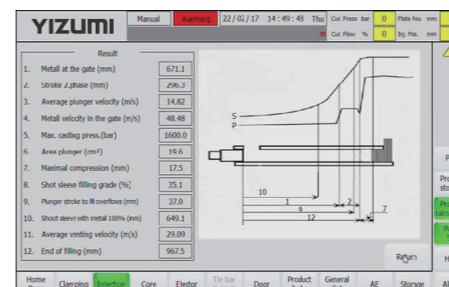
YIZUMI

Manual | Alarming | 22 / 02 / 17 | 14 : 49 : 43 | Thu | Cut Press bar | 0 | Plate Pos. mm
Cut Flow % | 0 | Inj. Pos. mm

Result

| | | |
|---|---|---|
| 1. | Metall at the gate (mm) | 671.1 |
| 2. | Stroke 2.phase (mm) | 296.3 |
| 3. | Average plunger velocity (m/s) | 14.82 |
| 4. | Metall velocity in the gate (m/s) | 48.48 |
| 5. | Max. casting press.(bar) | 1600.0 |
| 6. | Area plunger (cm²) | 19.6 |
| 7. | Maximal compression (mm) | 17.5 |
| 8. | Shot sleeve filling grade (%) | 35.1 |
| 9. | Plunger stroke to fill overflows (mm) | 37.0 |
| 10. | Shoot sleeve with metal 100% (mm) | 649.1 |
| 11. | Average venting velocity (m/s) | 29.09 |
| 12. | End of filling (mm) | 967.5 |

S
P
10
1
9
12
2
3
7

Return

Home | Clamping | Injection | Core | Ejector | Tie bar | Door | Product | General | AE | Storage